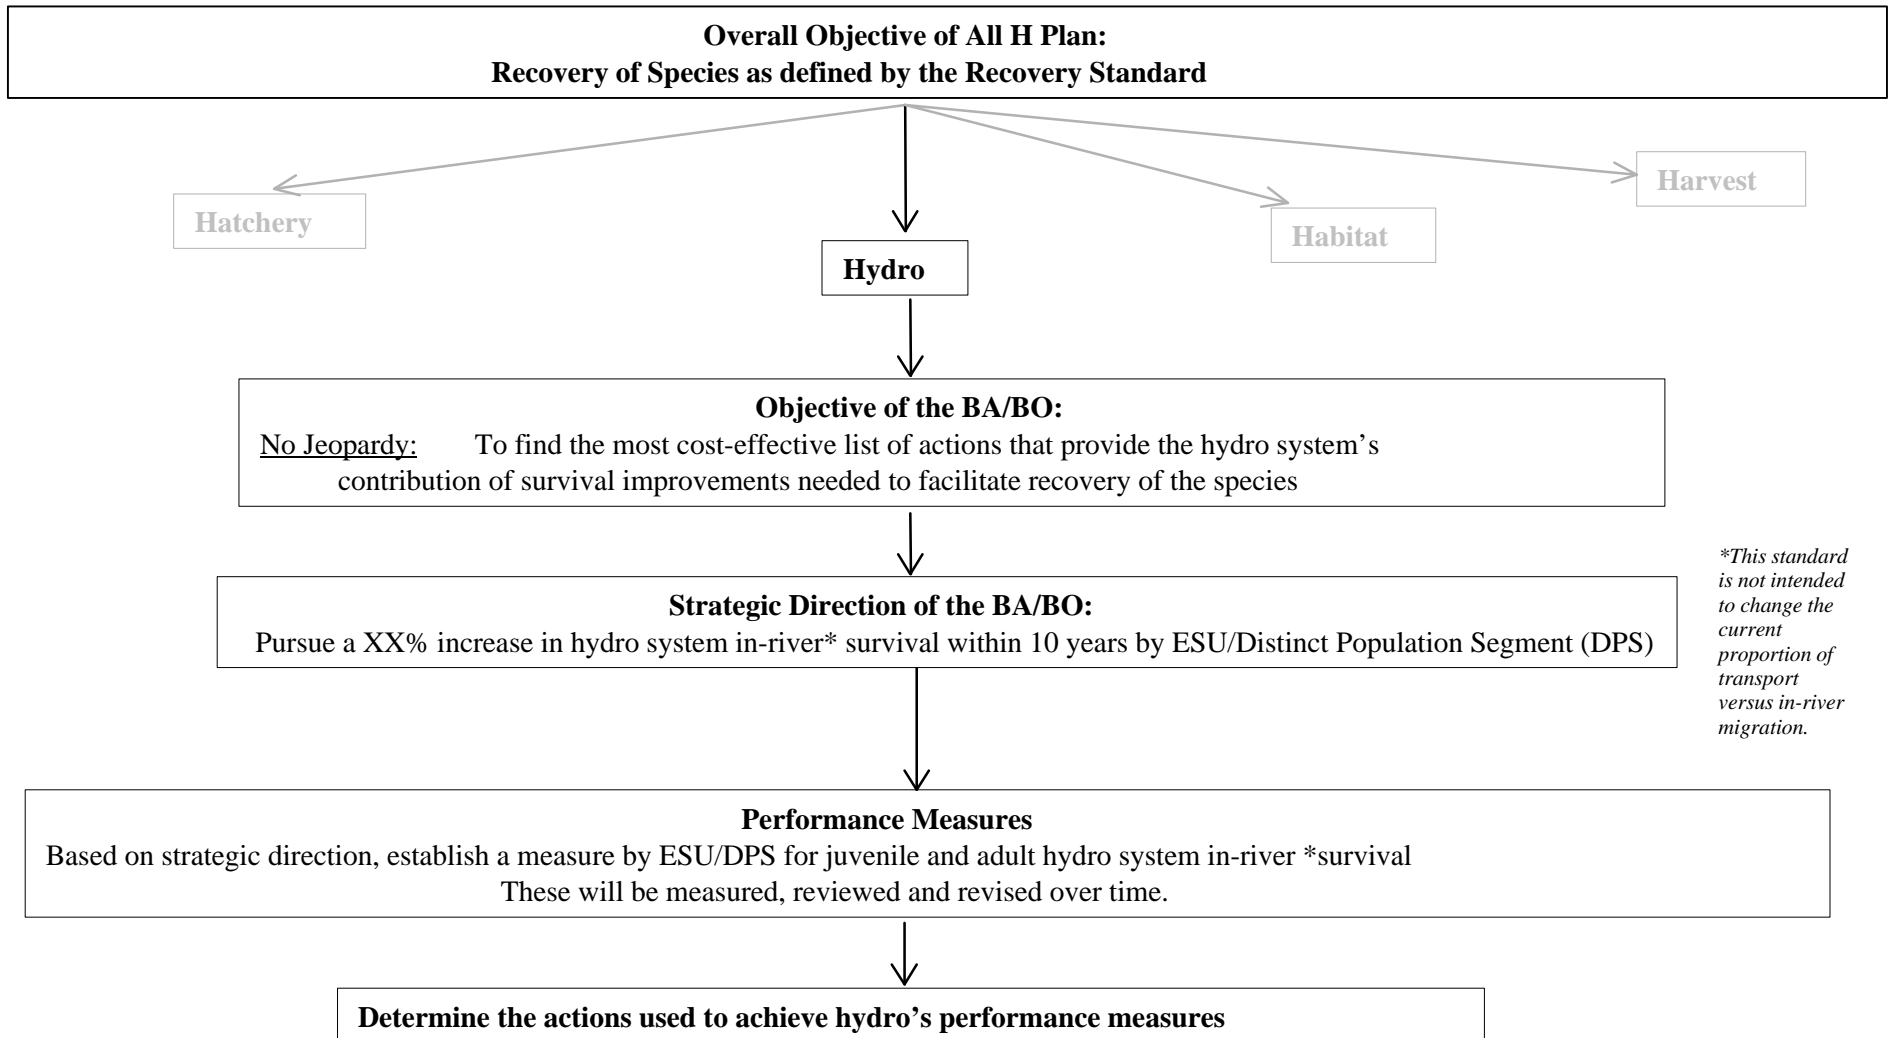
Overall Objective of All H Plan:
Recovery of Species as defined by the Recovery Standard

Hatchery

Harvest

Habitat

Hydro

Objective of the BA/BO:
No Jeopardy: To find the most cost-effective list of actions that provide the hydro system's contribution of survival improvements needed to facilitate recovery of the species

Strategic Direction of the BA/BO:
Pursue a XX% increase in hydro system in-river* survival within 10 years by ESU/Distinct Population Segment (DPS)

*This standard is not intended to change the current proportion of transport versus in-river migration.

Performance Measures
Based on strategic direction, establish a measure by ESU/DPS for juvenile and adult hydro system in-river *survival
These will be measured, reviewed and revised over time.

Determine the actions used to achieve hydro's performance measures